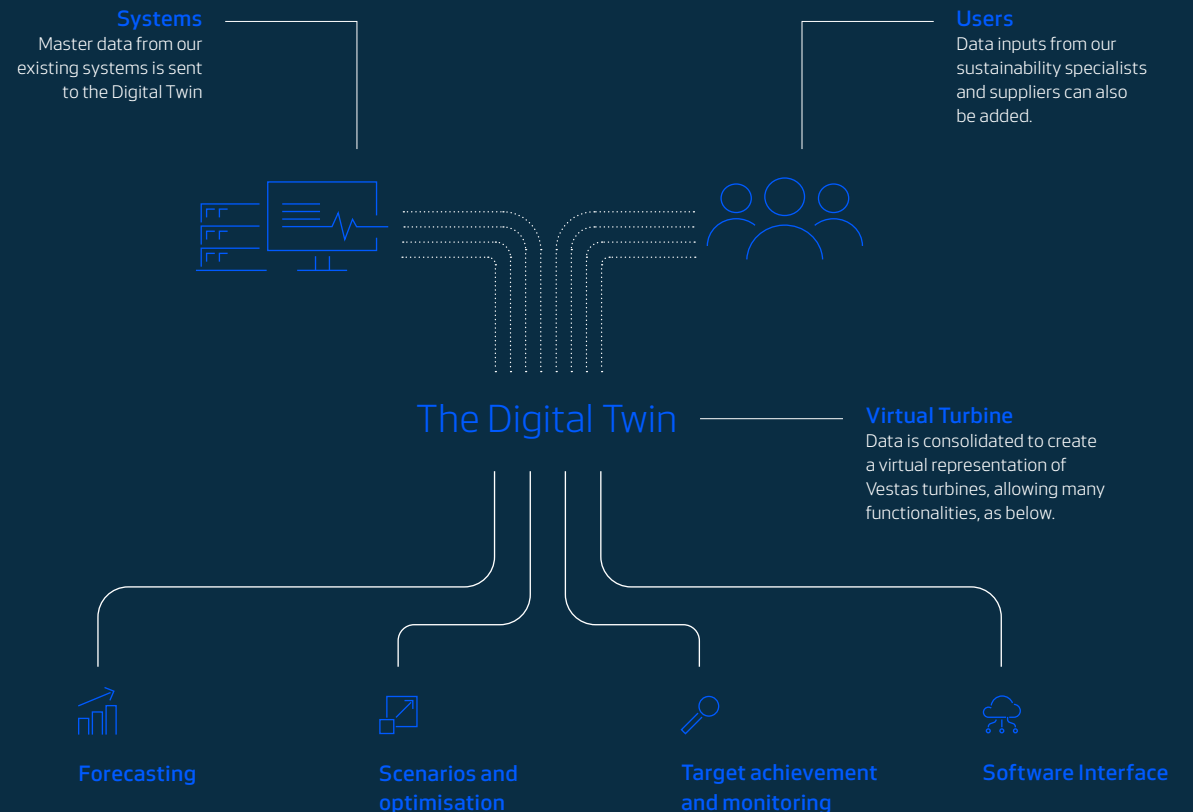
Systems
Master data from our existing systems is sent to the Digital Twin

Users
Data inputs from our sustainability specialists and suppliers can also be added.

The Digital Twin

Virtual Turbine
Data is consolidated to create a virtual representation of Vestas turbines, allowing many functionalities, as below.

Forecasting

Scenarios and optimisation

Target achievement and monitoring

Software Interface